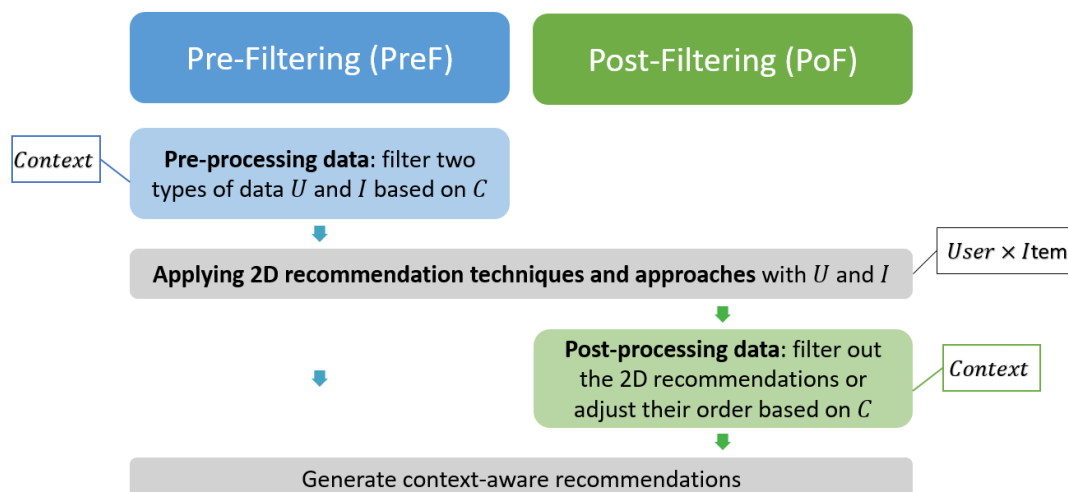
Pre-Filtering (PreF)

Post-Filtering (PoF)

$Context$

**Pre-processing data**: filter two types of data $U$ and $I$ based on $C$

$User \times I$tem

**Applying 2D recommendation techniques and approaches** with $U$ and $I$

**Post-processing data**: filter out the 2D recommendations or adjust their order based on $C$

$Context$

Generate context-aware recommendations